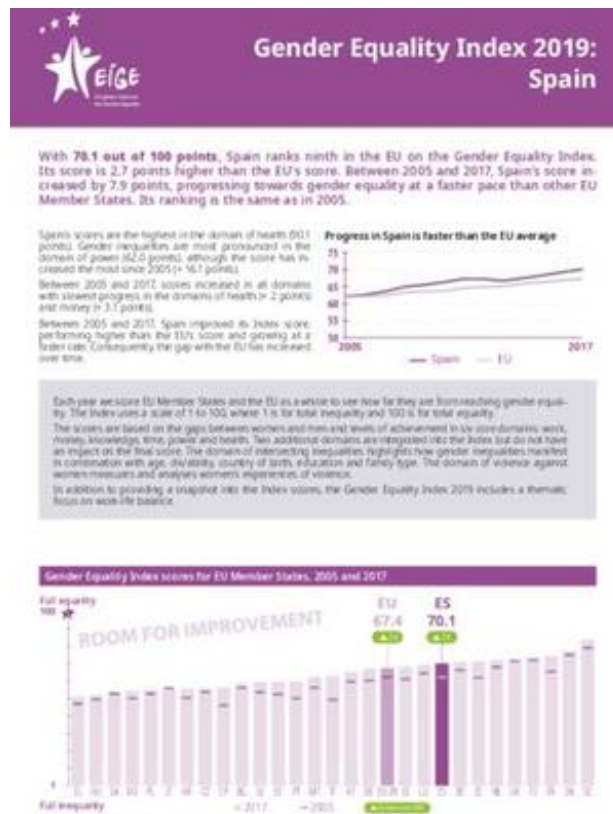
EIGE

Gender Equality Index 2019: Spain

With 70.1 out of 100 points, Spain ranks ninth in the EU on the Gender Equality Index. Its score is 2.7 points higher than the EU's score. Between 2005 and 2017, Spain's score increased by 7.9 points, progressing towards gender equality at a faster pace than other EU Member States. Its ranking is the same as in 2005.

Spain's scores are the highest in the domain of health (90.1 points). Gender inequalities are most pronounced in the domain of power (62.0 points), although the score has increased the most since 2005 (+ 16.1 points).

Between 2005 and 2017, scores increased in all domains, with slowest progress in the domains of health (+ 2 points) and money (+ 3.1 points).

Between 2005 and 2017, Spain improved its Index score, performing higher than the EU's score and growing at a faster rate. Consequently, the gap with the EU has increased over time.

Progress in Spain is faster than the EU average

75
70
65
60
55
50
2005
2017
Spain
EU

Each year we score EU Member States and the EU as a whole to see how far they are from reaching gender equality. The Index uses a scale of 1 to 100, where 1 is for total inequality and 100 is for total equality.

The scores are based on the gaps between women and men and levels of achievement in six core domains: work, money, knowledge, time, power and health. Two additional domains are integrated into the Index but do not have an impact on the final score. The domain of intersecting inequalities highlights how gender inequalities manifest in combination with age, disability, country of birth, education and family type. The domain of violence against women measures and analyses women's experiences of violence.

In addition to providing a snapshot into the Index scores, the Gender Equality Index 2019 includes a thematic focus on work-life balance.

Gender Equality Index scores for EU Member States, 2005 and 2017

Full equality
100
ROOM FOR IMPROVEMENT
EU
67.4
ES
70.1
Full inequality
2017
2005
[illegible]